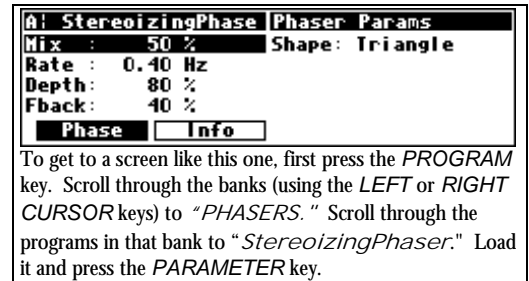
A| StereoizingPhase Phaser Params
Mix : 50 % Shape: Triangle
Rate : 0.40 Hz
Depth: 80 %
Fback: 40 %
Phase Info

To get to a screen like this one, first press the PROGRAM key. Scroll through the banks (using the LEFT or RIGHT CURSOR keys) to "PHASERS." Scroll through the programs in that bank to "StereoizingPhaser." Load it and press the PARAMETER key.